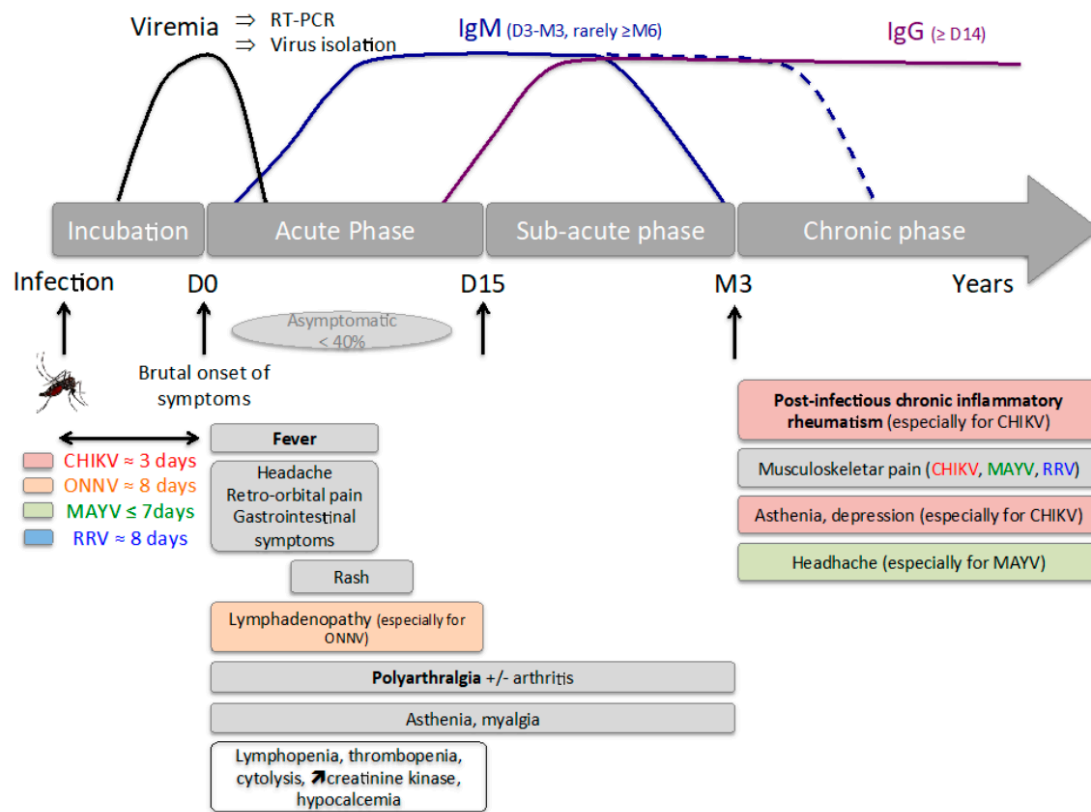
Viremia ⇒ RT-PCR
⇒ Virus isolation

IgM (D3-M3, rarely ≥M6)

IgG (≥ D14)

Incubation

Acute Phase

Sub-acute phase

Chronic phase

Infection

D0

D15

M3

Years

Asymptomatic < 40%

Brutal onset of symptoms

CHIKV ≈ 3 days
ONNV ≈ 8 days
MAYV ≤ 7days
RRV ≈ 8 days

Fever

Headache
Retro-orbital pain
Gastrointestinal symptoms

Rash

Lymphadenopathy (especially for ONNV)

Polyarthralgia +/- arthritis

Asthenia, myalgia

Lymphopenia, thrombopenia, cytolysis, ↗creatinine kinase, hypocalcemia

Post-infectious chronic inflammatory rheumatism (especially for CHIKV)

Musculoskeletar pain (CHIKV, MAYV, RRV)

Asthenia, depression (especially for CHIKV)

Headhache (especially for MAYV)